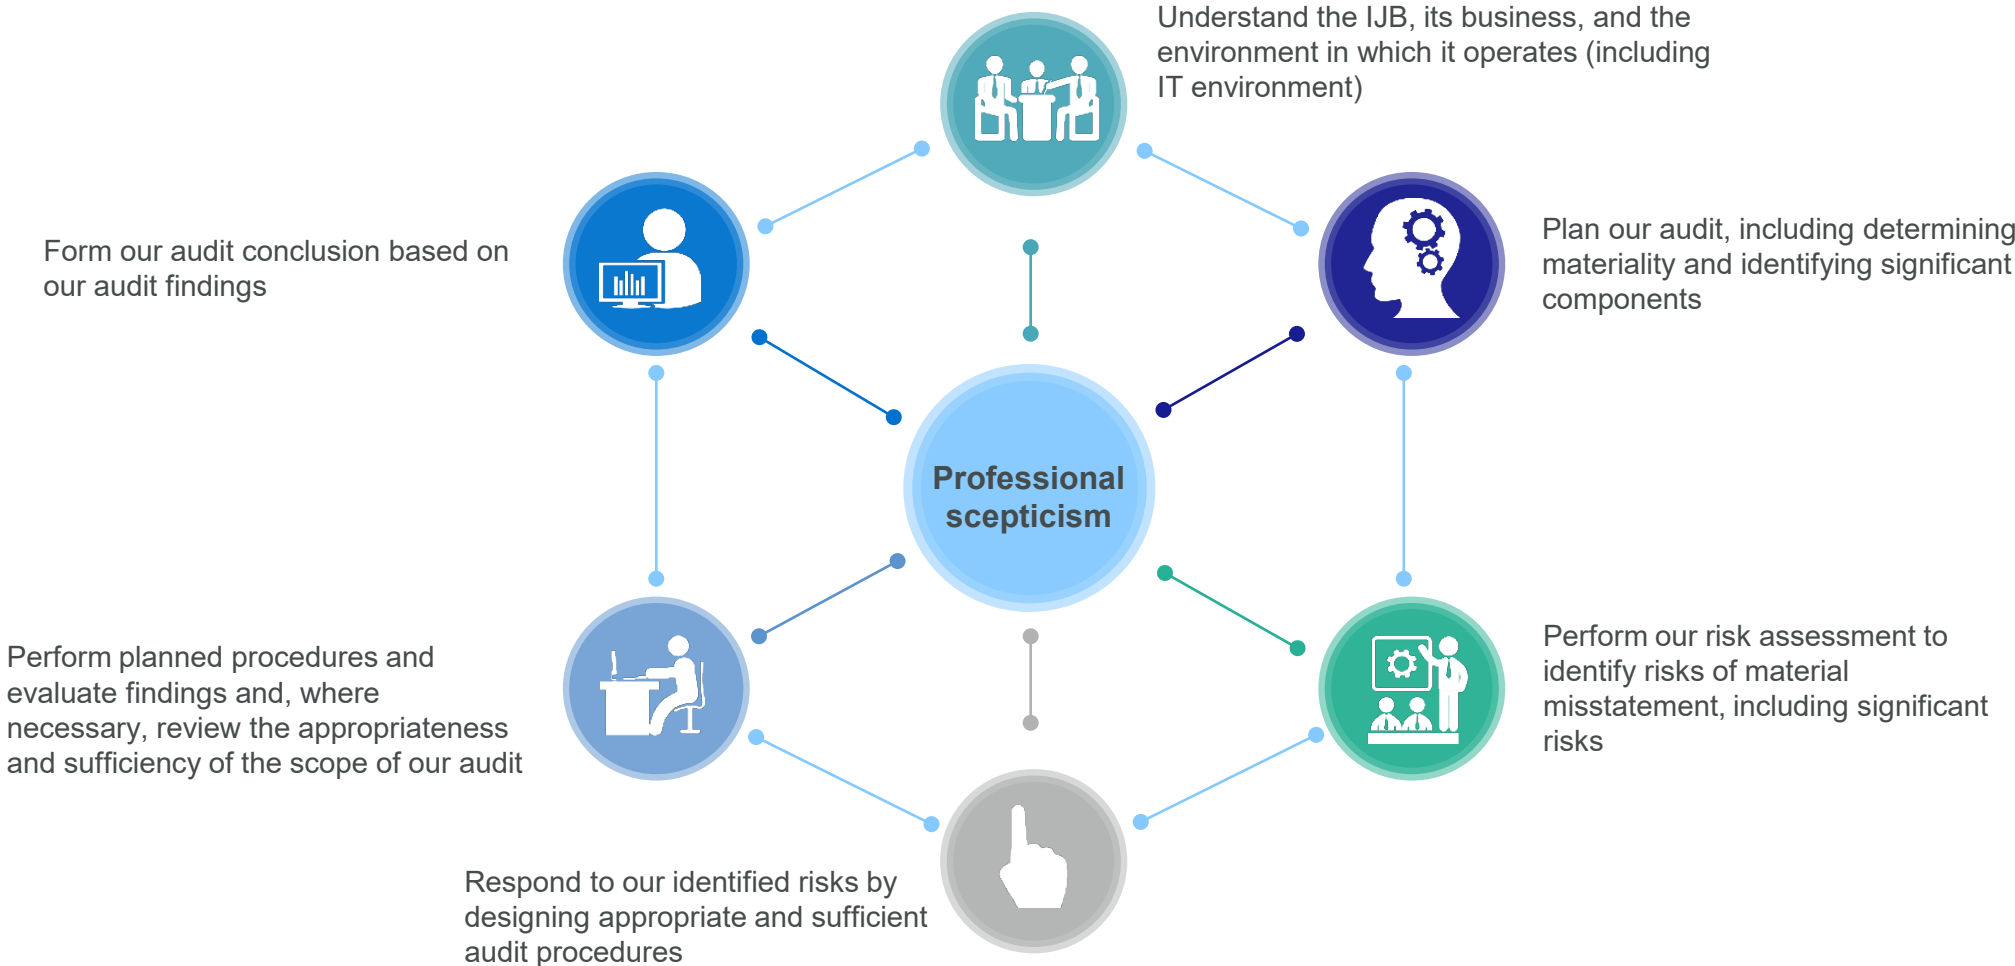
Understand the IJB, its business, and the environment in which it operates (including IT environment)

Form our audit conclusion based on our audit findings

Plan our audit, including determining materiality and identifying significant components

Professional scepticism

Perform planned procedures and evaluate findings and, where necessary, review the appropriateness and sufficiency of the scope of our audit

Perform our risk assessment to identify risks of material misstatement, including significant risks

Respond to our identified risks by designing appropriate and sufficient audit procedures